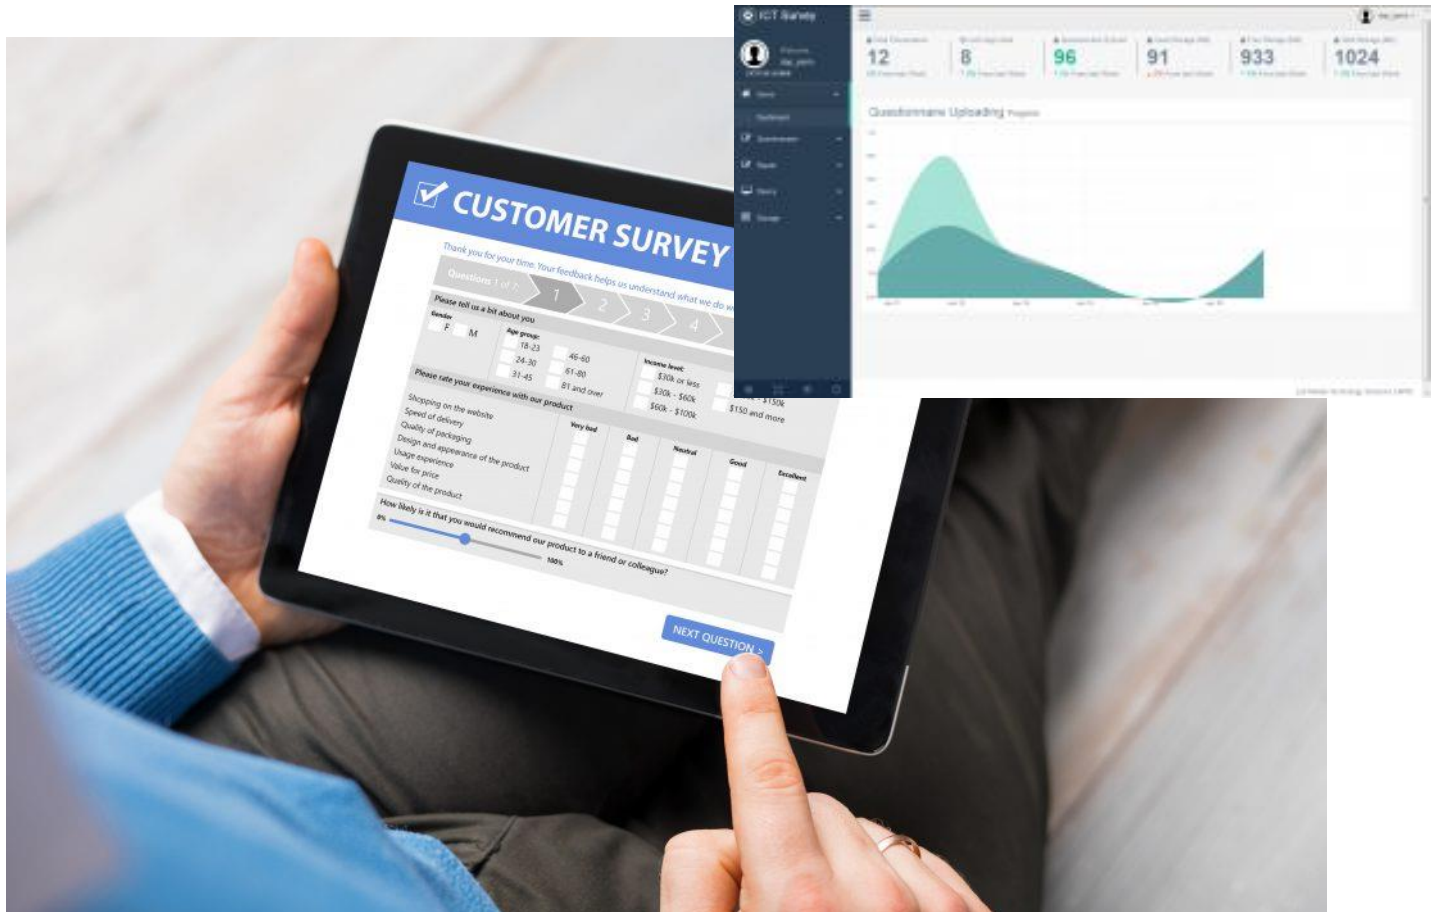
ICT Survey

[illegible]

12 | 8 | 96 | 91 | 933 | 1024

Questionnaire Uploading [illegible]

CUSTOMER SURVEY

Thank you for your time. Your feedback helps us understand what we do w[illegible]

Questions 1 of 7

1 2 3 4

Please tell us a bit about you

Gender
F M

Age group:
18-23
24-30
31-45
46-60
61-80
81 and over

Income level:
$30k or less
$30k - $60k
$60k - $100k
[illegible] - $150k
$150 and more

Please rate your experience with our product

Shopping on the website
Speed of delivery
Quality of packaging
Design and appearance of the product
Usage experience
Value for price
Quality of the product

Very bad
Bad
Neutral
Good
Excellent

How likely is it that you would recommend our product to a friend or colleague?
0%
100%

NEXT QUESTION >